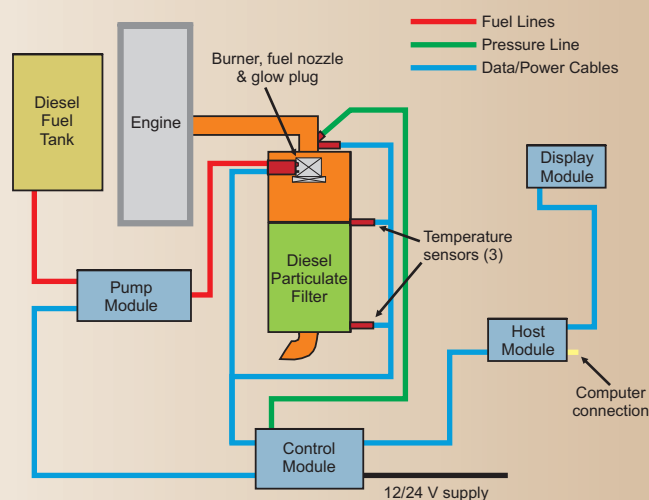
Fuel Lines
Pressure Line
Data/Power Cables

Diesel Fuel Tank

Engine

Burner, fuel nozzle & glow plug

Display Module

Temperature sensors (3)

Diesel Particulate Filter

Pump Module

Host Module

Computer connection

Control Module

12/24 V supply